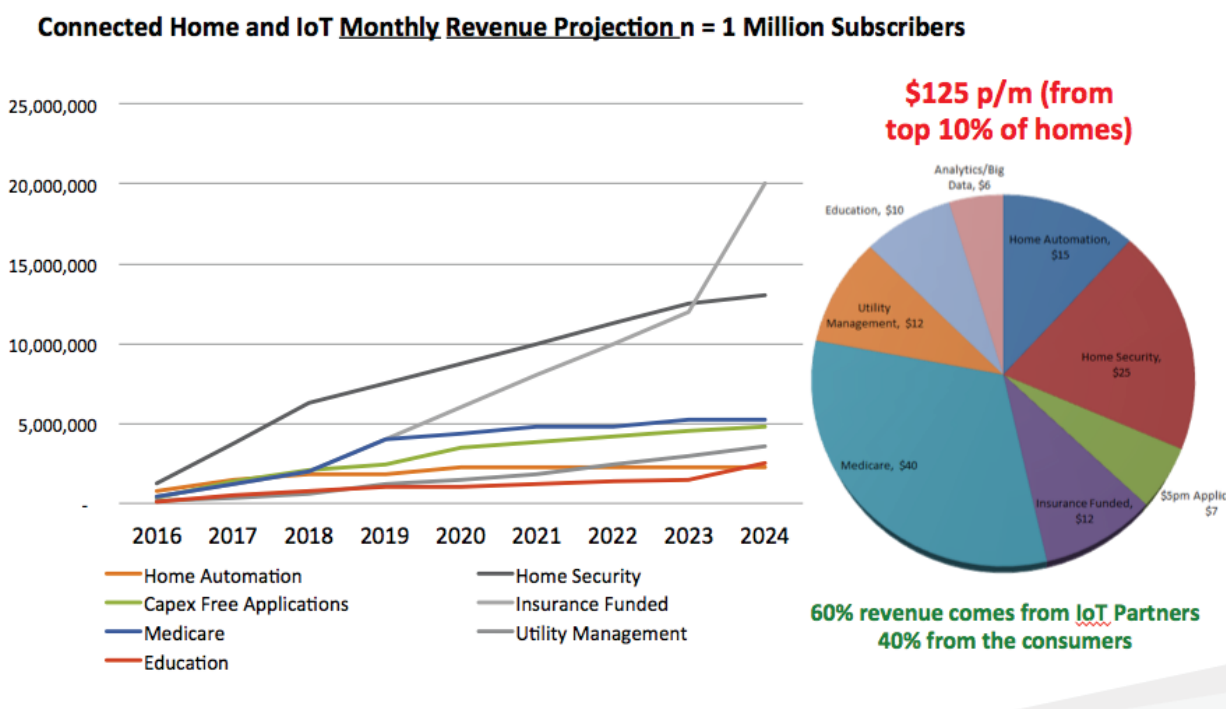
Connected Home and IoT Monthly Revenue Projection n = 1 Million Subscribers

25,000,000
20,000,000
15,000,000
10,000,000
5,000,000
-

2016 2017 2018 2019 2020 2021 2022 2023 2024

Home Automation
Home Security
Capex Free Applications
Insurance Funded
Medicare
Utility Management
Education

$125 p/m (from top 10% of homes)

Analytics/Big Data, $6
Home Automation, $15
Education, $10
Utility Management, $12
Home Security, $25
Medicare, $40
Insurance Funded, $12
$5pm Applic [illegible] $7

60% revenue comes from IoT Partners
40% from the consumers